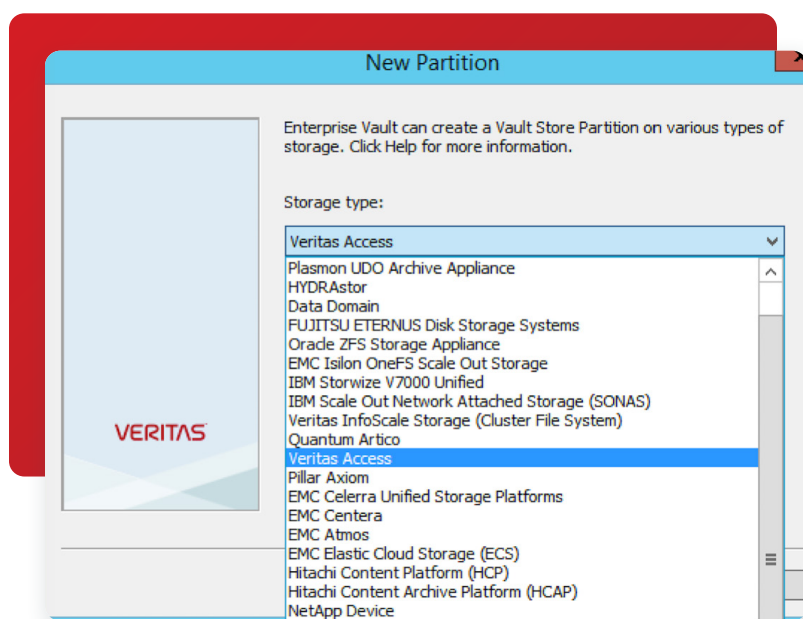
New Partition

VERITAS

Enterprise Vault can create a Vault Store Partition on various types of storage. Click Help for more information.

Storage type:

Veritas Access

Plasmon UDO Archive Appliance
HYDRAstor
Data Domain
FUJITSU ETERNUS Disk Storage Systems
Oracle ZFS Storage Appliance
EMC Isilon OneFS Scale Out Storage
IBM Storwize V7000 Unified
IBM Scale Out Network Attached Storage (SONAS)
Veritas InfoScale Storage (Cluster File System)
Quantum Artico
Veritas Access
Pillar Axiom
EMC Celerra Unified Storage Platforms
EMC Centera
EMC Atmos
EMC Elastic Cloud Storage (ECS)
Hitachi Content Platform (HCP)
Hitachi Content Archive Platform (HCAP)
NetApp Device